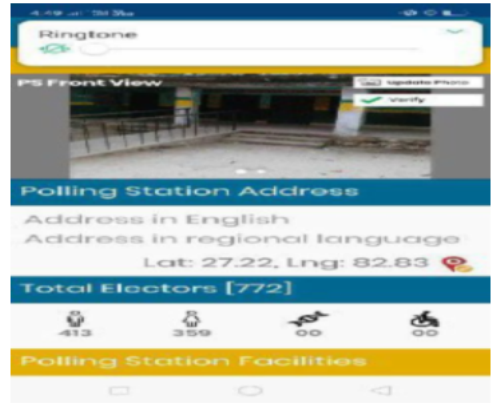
Ringtone

PS Front View

Update Photo

Verify

Polling Station Address

Address in English

Address in regional language

Lat: 27.22, Lng: 82.83

Total Electors [772]

413

359

00

00

Polling Station Facilities